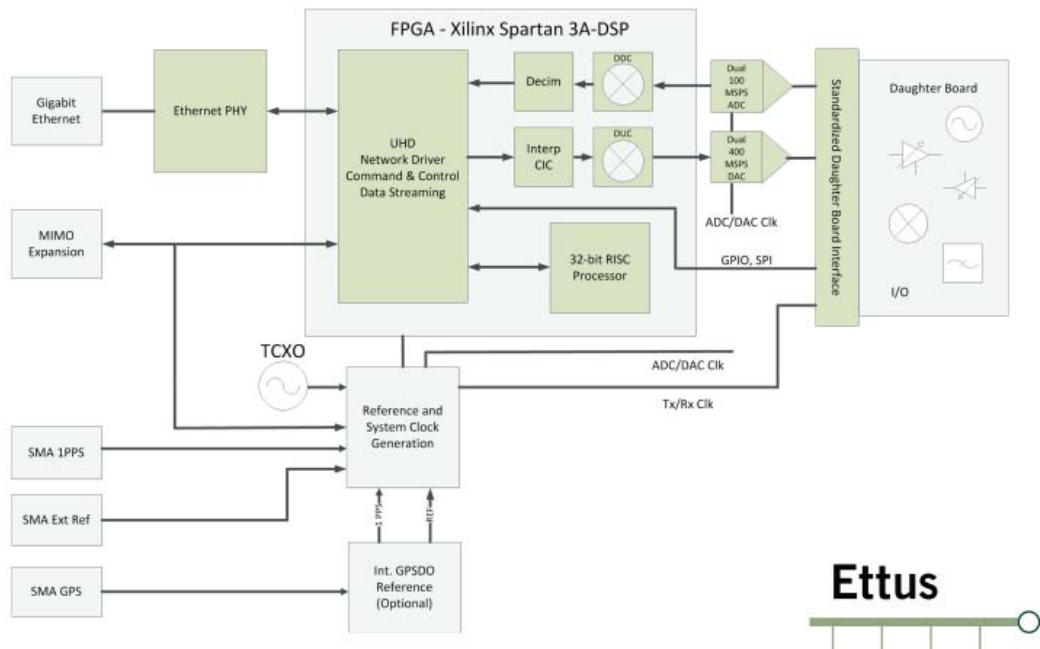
FPGA - Xilinx Spartan 3A-DSP

Gigabit Ethernet

Ethernet PHY

UHD
Network Driver
Command & Control
Data Streaming

Decim

DDC

Interp CIC

DUC

Dual 100 MSPS ADC

Dual 400 MSPS DAC

Standardized Daughter Board Interface

Daughter Board

I/O

ADC/DAC Clk

MIMO Expansion

32-bit RISC Processor

GPIO, SPI

TCXO

Reference and System Clock Generation

ADC/DAC Clk

Tx/Rx Clk

SMA 1PPS

SMA Ext Ref

1 PPS

REF

SMA GPS

Int. GPSDO Reference (Optional)

Ettus